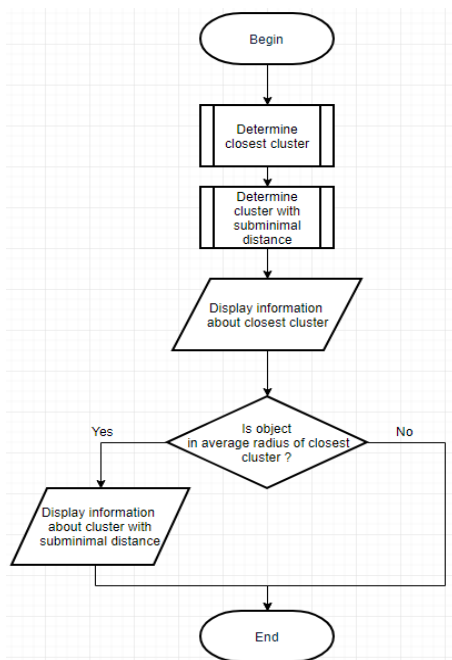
Begin

Determine closest cluster

Determine cluster with subminimal distance

Display information about closest cluster

Is object in average radius of closest cluster ?

Yes

No

Display information about cluster with subminimal distance

End